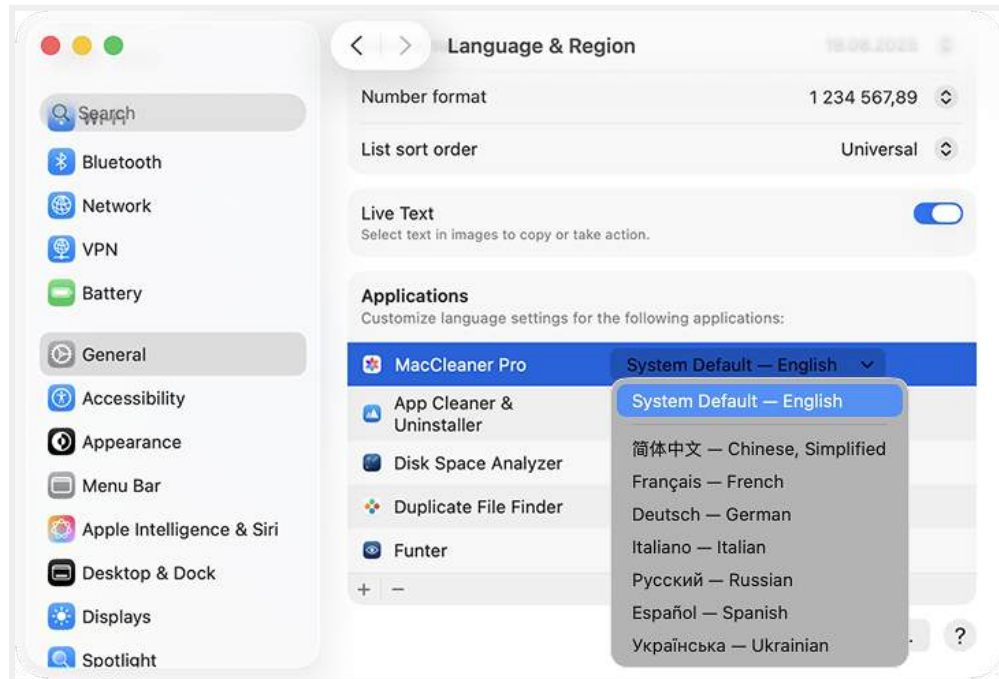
Search
Bluetooth
Network
VPN
Battery
General
Accessibility
Appearance
Menu Bar
Apple Intelligence & Siri
Desktop & Dock
Displays
Spotlight

Language & Region

Number format 1 234 567,89
List sort order Universal

Live Text
Select text in images to copy or take action.

Applications
Customize language settings for the following applications:

MacCleaner Pro System Default — English
App Cleaner & Uninstaller
Disk Space Analyzer
Duplicate File Finder
Funter
+ −

System Default — English
简体中文 — Chinese, Simplified
Français — French
Deutsch — German
Italiano — Italian
Русский — Russian
Español — Spanish
Українська — Ukrainian

?